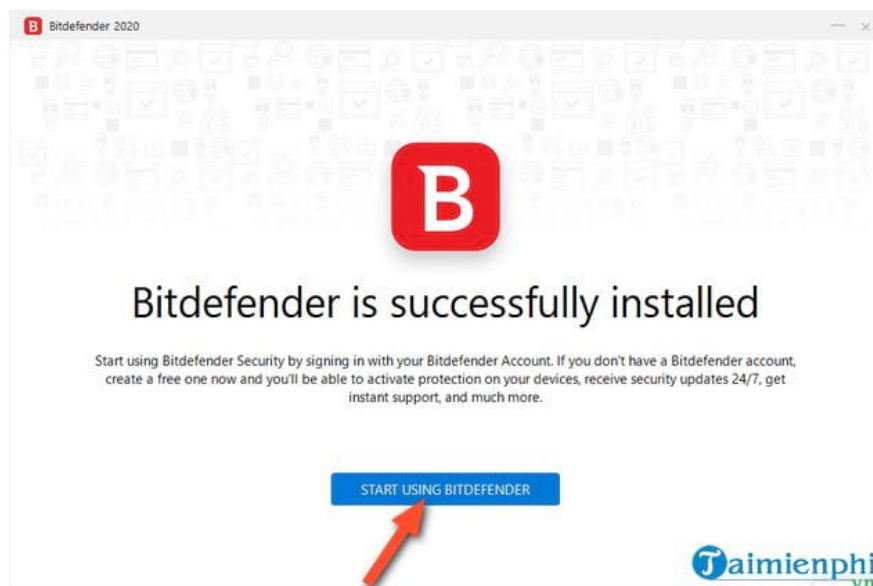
Bitdefender 2020

B

Bitdefender is successfully installed

Start using Bitdefender Security by signing in with your Bitdefender Account. If you don't have a Bitdefender account, create a free one now and you'll be able to activate protection on your devices, receive security updates 24/7, get instant support, and much more.

START USING BITDEFENDER

Taimienphi